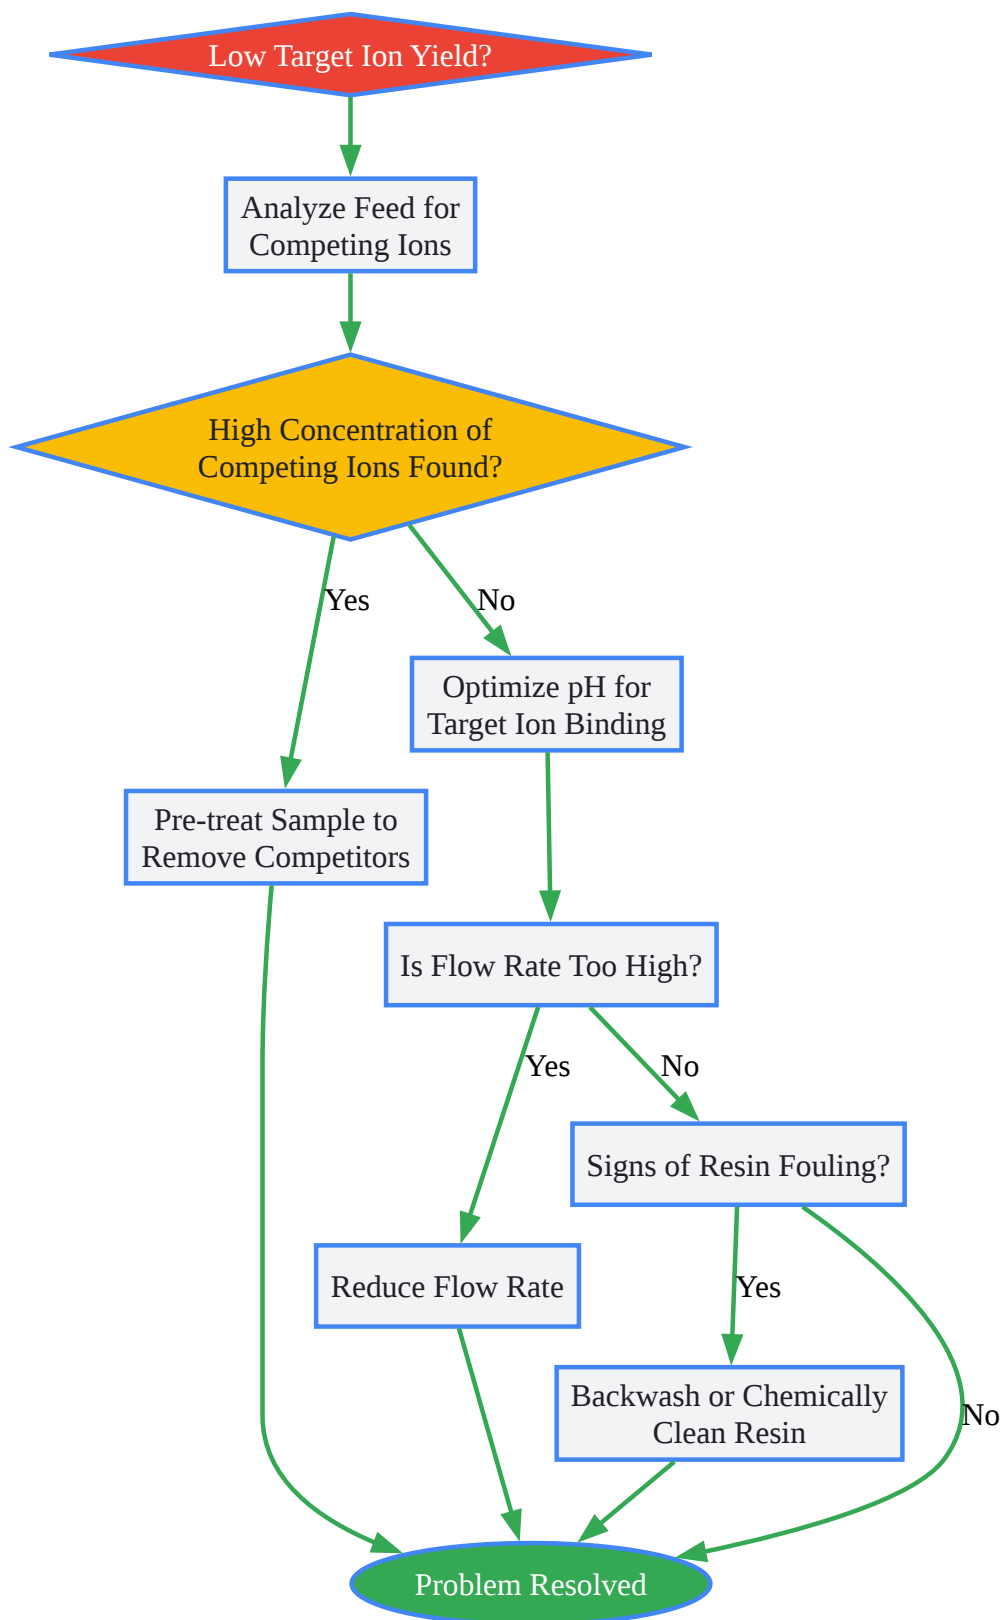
Low Target Ion Yield?

Analyze Feed for Competing Ions

High Concentration of Competing Ions Found?

Yes

No

Optimize pH for Target Ion Binding

Pre-treat Sample to Remove Competitors

Is Flow Rate Too High?

Yes

No

Signs of Resin Fouling?

Reduce Flow Rate

Yes

Backwash or Chemically Clean Resin

No

Problem Resolved